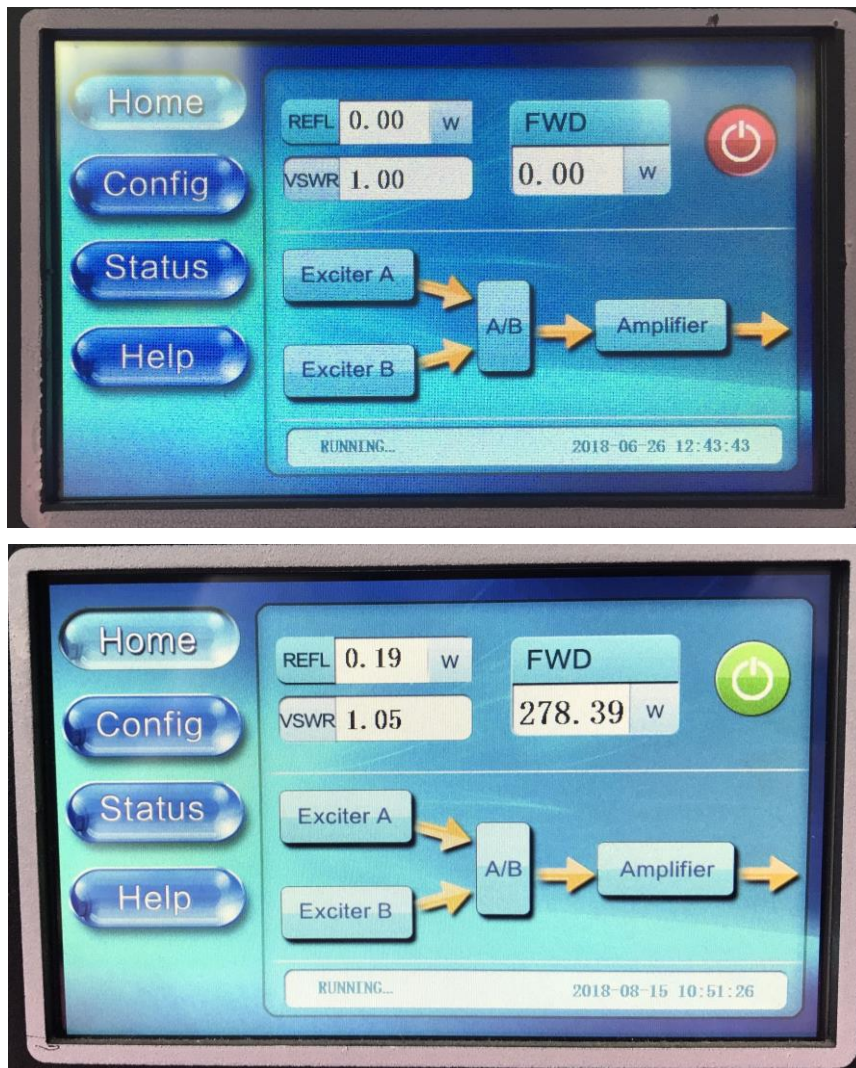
Home
Config
Status
Help

REFL 0.00 W
VSWR 1.00
FWD
0.00 W

Exciter A
Exciter B
A/B
Amplifier

RUNNING... 2018-06-26 12:43:43

Home
Config
Status
Help

REFL 0.19 W
VSWR 1.05
FWD
278.39 W

Exciter A
Exciter B
A/B
Amplifier

RUNNING... 2018-08-15 10:51:26